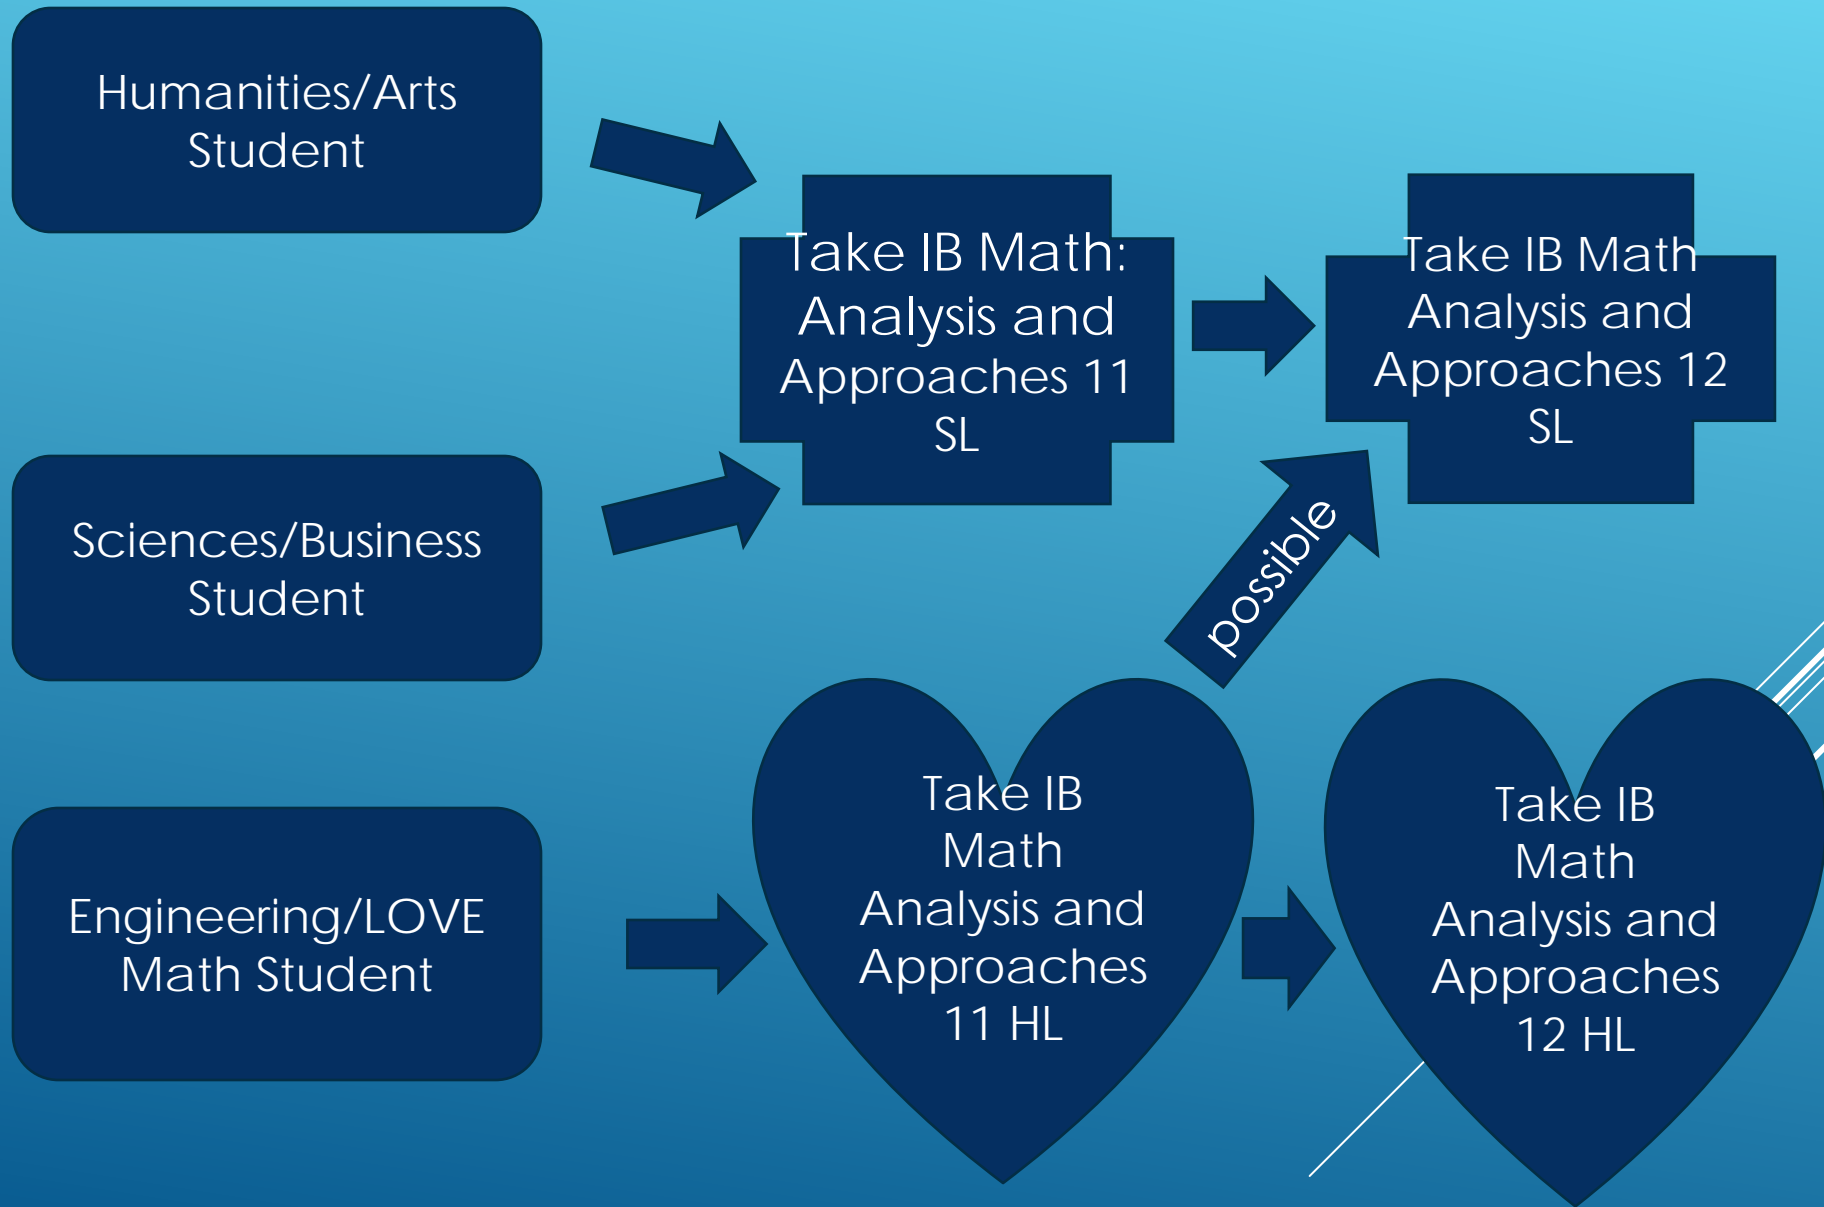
Humanities/Arts Student

Sciences/Business Student

Engineering/LOVE Math Student

Take IB Math: Analysis and Approaches 11 SL

Take IB Math Analysis and Approaches 12 SL

possible

Take IB Math Analysis and Approaches 11 HL

Take IB Math Analysis and Approaches 12 HL